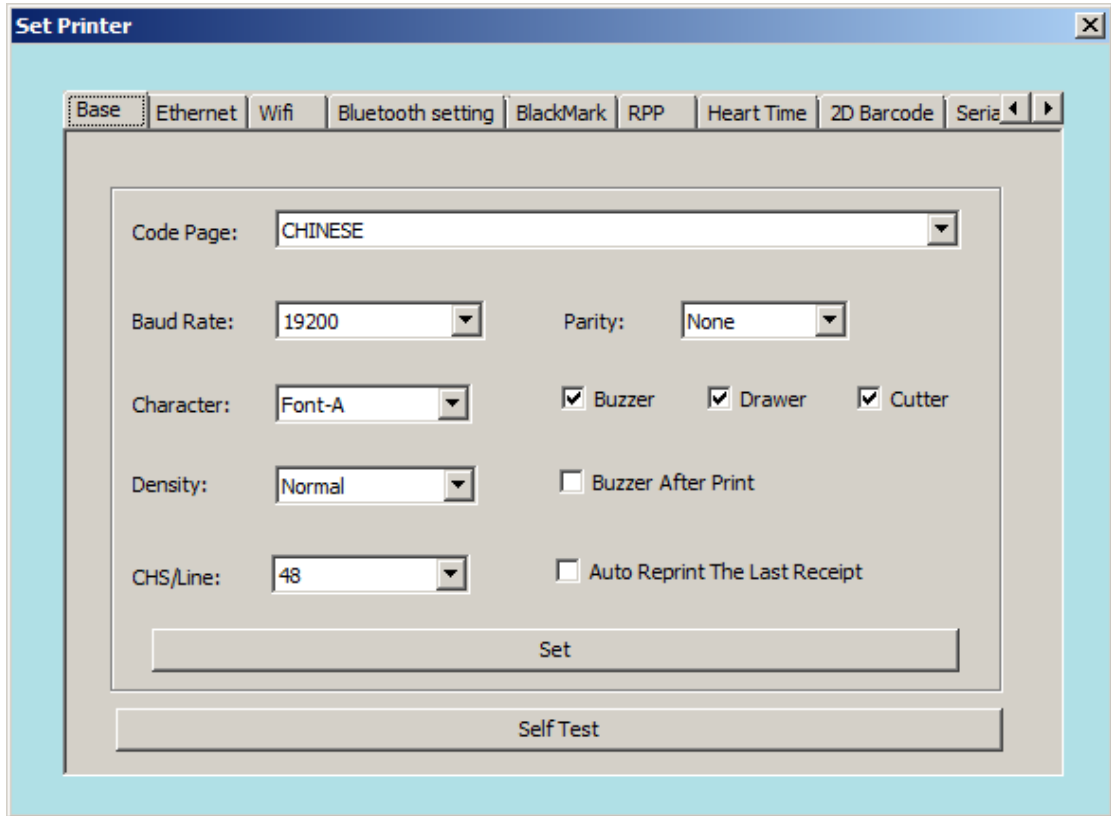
Set Printer

Base | Ethernet | Wifi | Bluetooth setting | BlackMark | RPP | Heart Time | 2D Barcode | Seria

Code Page: CHINESE

Baud Rate: 19200

Parity: None

Character: Font-A

Buzzer

Drawer

Cutter

Density: Normal

Buzzer After Print

CHS/Line: 48

Auto Reprint The Last Receipt

Set

Self Test